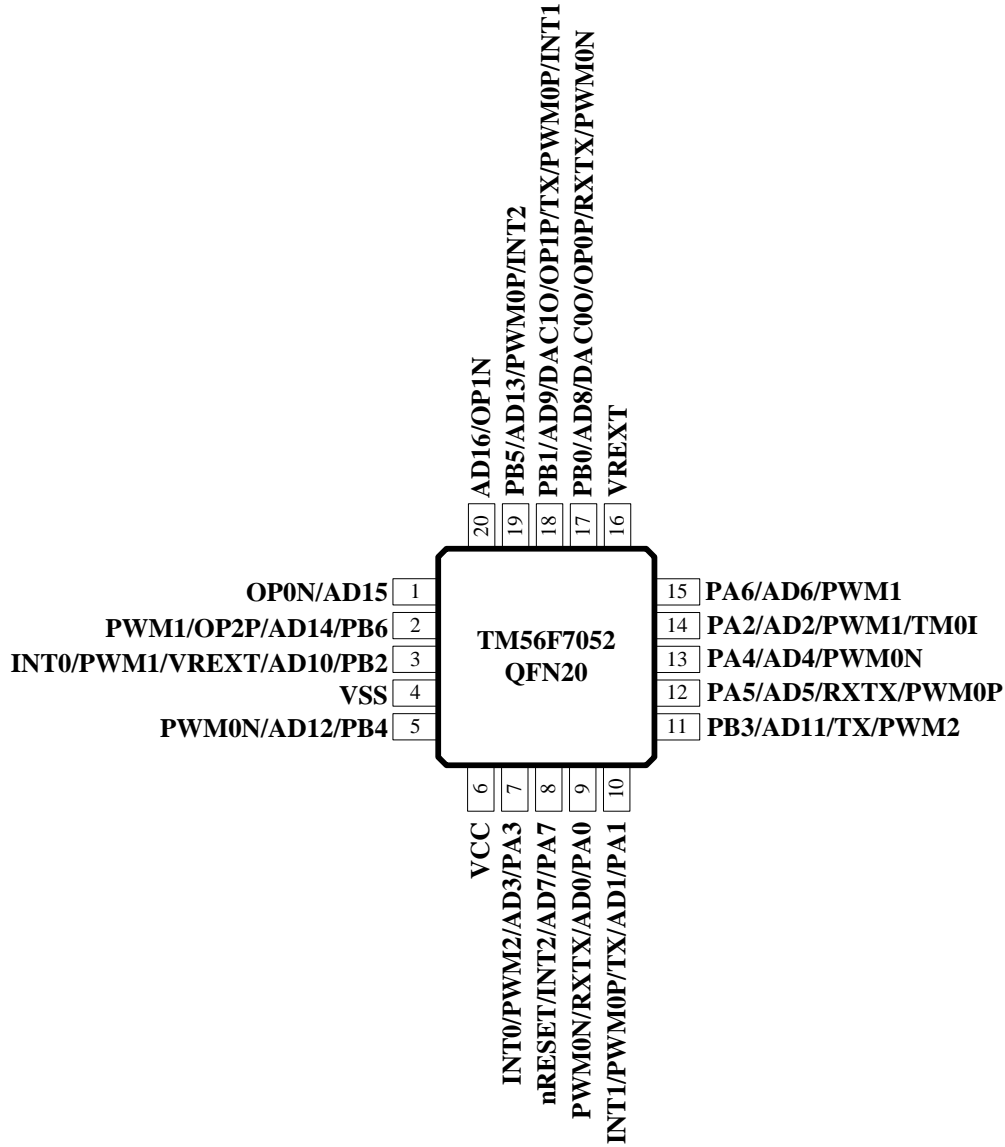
AD16/OP1N
20
PB5/AD13/PWM0P/INT2
19
PB1/AD9/DAC1O/OP1P/TX/PWM0P/INT1
18
PB0/AD8/DAC0O/OP0P/RXTX/PWM0N
17
VREXT
16

OP0N/AD15 1
PWM1/OP2P/AD14/PB6 2
INT0/PWM1/VREXT/AD10/PB2 3
VSS 4
PWM0N/AD12/PB4 5

TM56F7052
QFN20

15 PA6/AD6/PWM1
14 PA2/AD2/PWM1/TM0I
13 PA4/AD4/PWM0N
12 PA5/AD5/RXTX/PWM0P
11 PB3/AD11/TX/PWM2

6
VCC
7
INT0/PWM2/AD3/PA3
8
nRESET/INT2/AD7/PA7
9
PWM0N/RXTX/AD0/PA0
10
INT1/PWM0P/TX/AD1/PA1